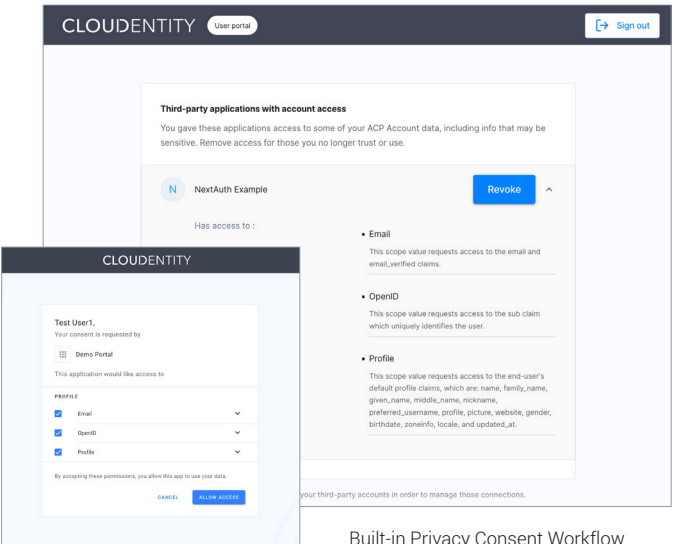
CLOUDENTITY User portal

Sign out

Third-party applications with account access

You gave these applications access to some of your ACP Account data, including info that may be sensitive. Remove access for those you no longer trust or use.

N NextAuth Example

Revoke

Has access to :

• Email

This scope value requests access to the email and email_verified claims.

• OpenID

This scope value requests access to the sub claim which uniquely identifies the user.

• Profile

This scope value requests access to the end-user's default profile claims, which are: name, family_name, given_name, middle_name, nickname, preferred_username, profile, picture, website, gender, birthdate, zoneinfo, locale, and updated_at.

your third-party accounts in order to manage those connections.

CLOUDENTITY

Test User1,

Your consent is requested by

Demo Portal

This application would like access to

PROFILE

Email

OpenID

Profile

By accepting these permissions, you allow this app to use your data.

CANCEL ALLOW ACCESS

Built-in Privacy Consent Workflow